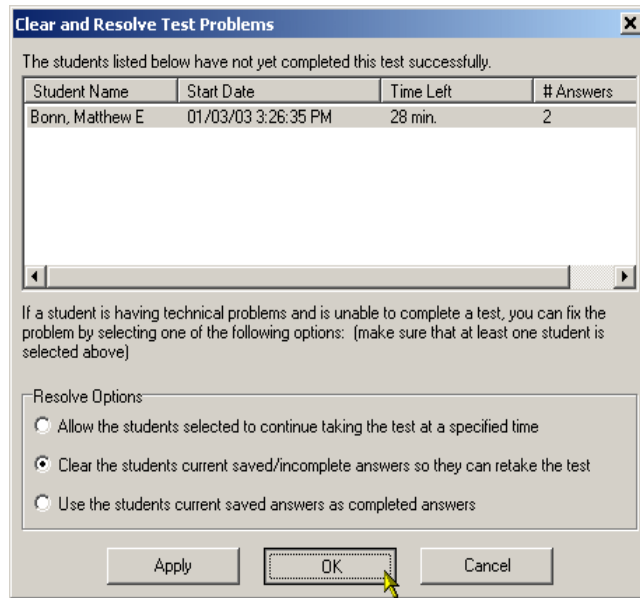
Clear and Resolve Test Problems

The students listed below have not yet completed this test successfully.

| Student Name | Start Date | Time Left | # Answers |
|---|---|---|---|
| Bonn, Matthew E | 01/03/03 3:26:35 PM | 28 min. | 2 |

If a student is having technical problems and is unable to complete a test, you can fix the problem by selecting one of the following options: (make sure that at least one student is selected above)

Resolve Options

Allow the students selected to continue taking the test at a specified time

Clear the students current saved/incomplete answers so they can retake the test

Use the students current saved answers as completed answers

Apply
OK
Cancel